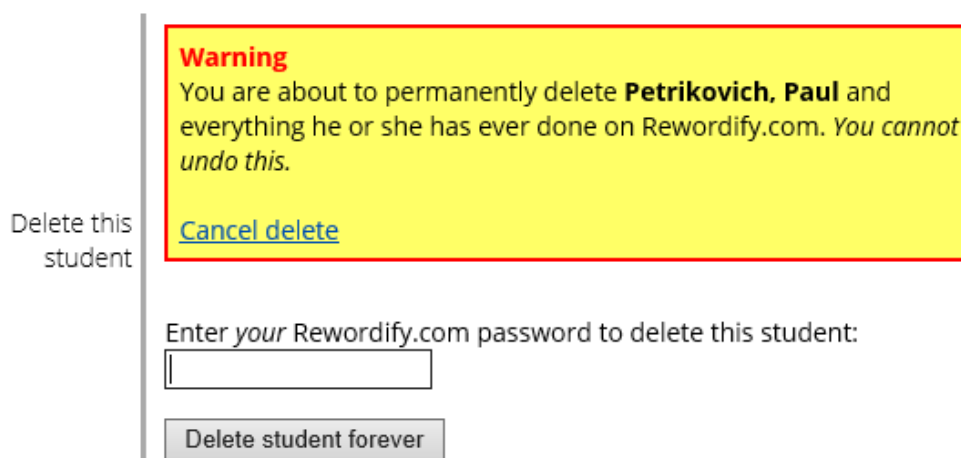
Delete this student

Warning
You are about to permanently delete **Petrikovich, Paul** and everything he or she has ever done on Rewordify.com. *You cannot undo this.*

Cancel delete

Enter *your* Rewordify.com password to delete this student:

Delete student forever